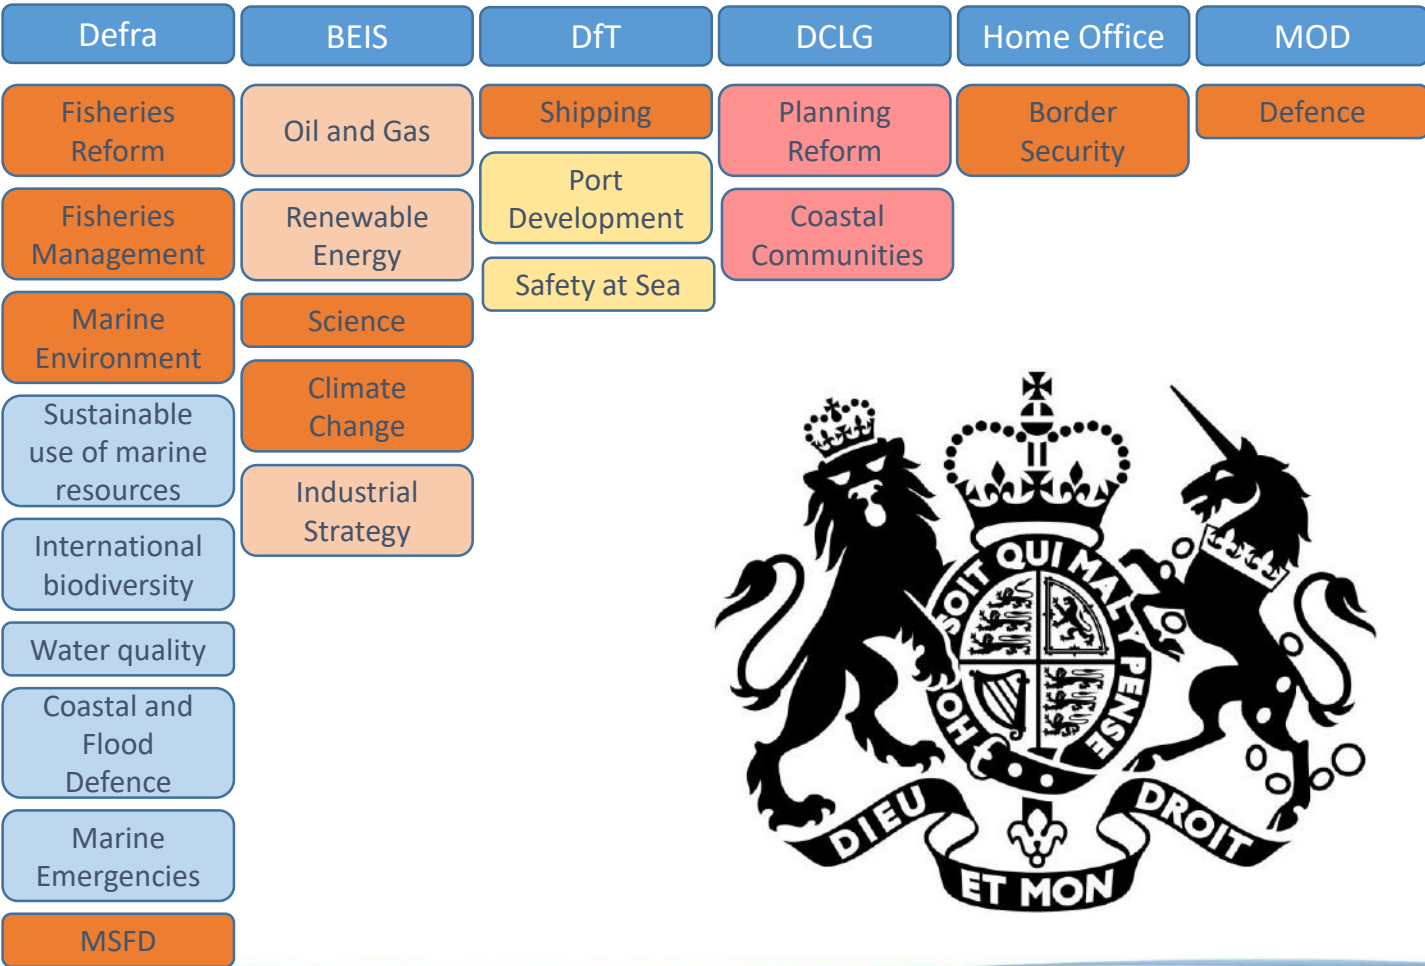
| Defra | BEIS | DfT | DCLG | Home Office | MOD |
|---|---|---|---|---|---|
| Fisheries Reform | Oil and Gas | Shipping | Planning Reform | Border Security | Defence |
| Fisheries Management | Renewable Energy | Port Development | Coastal Communities | | |
| Marine Environment | Science | Safety at Sea | | | |
| Sustainable use of marine resources | Climate Change | | | | |
| International biodiversity | Industrial Strategy | | | | |
| Water quality | | | | | |
| Coastal and Flood Defence | | | | | |
| Marine Emergencies | | | | | |
| MSFD | | | | | |

HONI SOIT QUI MAL Y PENSE

DIEU ET MON DROIT